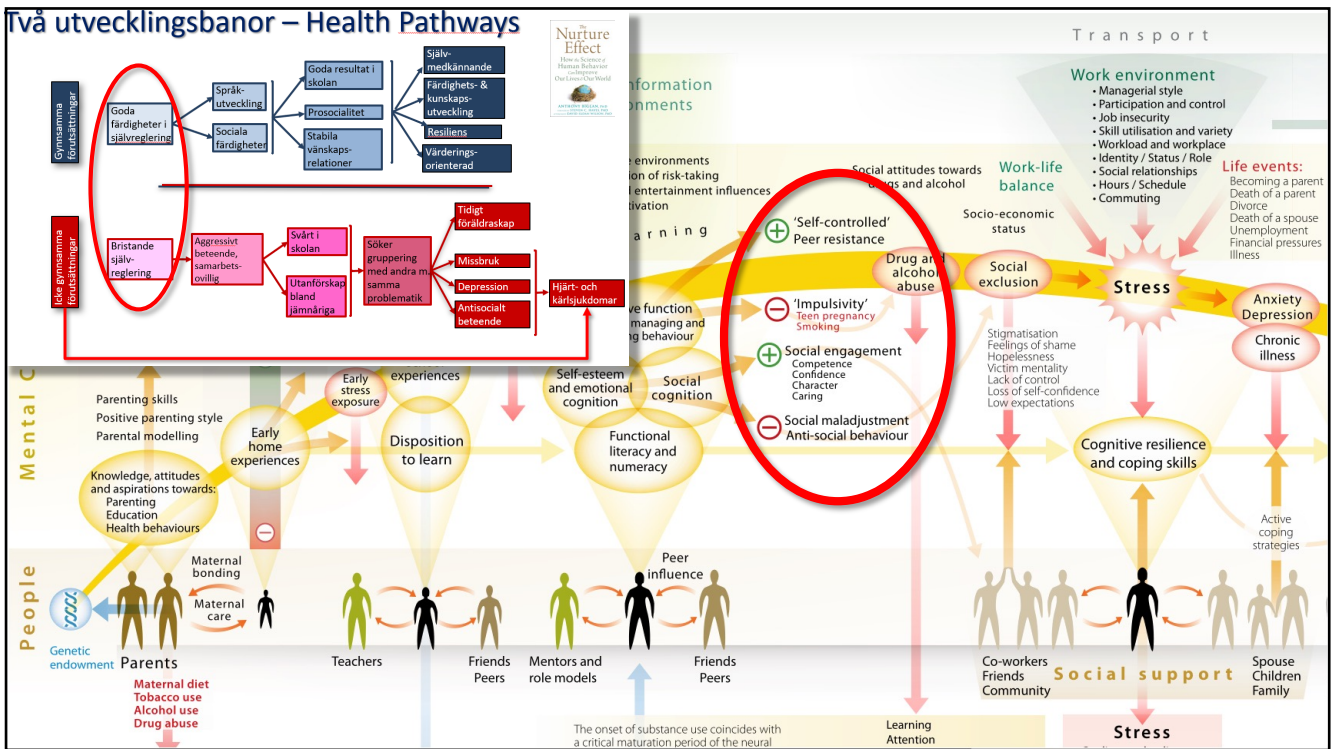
Två utvecklingsbanor – Health Pathways

Gynnsamma förutsättningar

Goda färdigheter i självreglering

Språkutveckling

Sociala färdigheter

Goda resultat i skolan

Prosocialitet

Stabila vänskapsrelationer

Självmedkännande

Färdighets- & kunskapsutveckling

Resiliens

Värderingsorienterad

Icke gynnsamma förutsättningar

Bristande självreglering

Aggressivt beteende, samarbetsovillig

Svårt i skolan

Utanförskap bland jämnåriga

Söker gruppering med andra m. samma problematik

Tidigt föräldraskap

Missbruk

Depression

Antisocialt beteende

Hjärt- och kärlsjukdomar

The Nurture Effect
How the Science of Human Behavior Can Improve Our Lives & Our World
ANTHONY BIGLAN

Transport

Information environments

e environments
on of risk-taking
entertainment influences
tivation

arning

Work environment
• Managerial style
• Participation and control
• Job insecurity
• Skill utilisation and variety
• Workload and workplace
• Identity / Status / Role
• Social relationships
• Hours / Schedule
• Commuting

Social attitudes towards drugs and alcohol

Work-life balance

Socio-economic status

Life events:
Becoming a parent
Death of a parent
Divorce
Death of a spouse
Unemployment
Financial pressures
Illness

'Self-controlled'
Peer resistance

'Impulsivity'
Teen pregnancy
Smoking

Social engagement
Competence
Confidence
Character
Caring

Social maladjustment
Anti-social behaviour

Drug and alcohol abuse

Social exclusion

Stress

Anxiety
Depression

Chronic illness

ve function
managing and
g behaviour

Stigmatisation
Feelings of shame
Hopelessness
Victim mentality
Lack of control
Loss of self-confidence
Low expectations

Mental C

Parenting skills
Positive parenting style
Parental modelling

Early stress exposure

experiences

Self-esteem and emotional cognition

Social cognition

Early home experiences

Disposition to learn

Functional literacy and numeracy

Cognitive resilience and coping skills

Knowledge, attitudes and aspirations towards:
Parenting
Education
Health behaviours

Active coping strategies

People

Maternal bonding

Maternal care

Peer influence

Genetic endowment

Parents

Teachers

Friends
Peers

Mentors and role models

Friends
Peers

Co-workers
Friends
Community

Social support

Spouse
Children
Family

Maternal diet
Tobacco use
Alcohol use
Drug abuse

The onset of substance use coincides with a critical maturation period of the neural

Learning
Attention

Stress